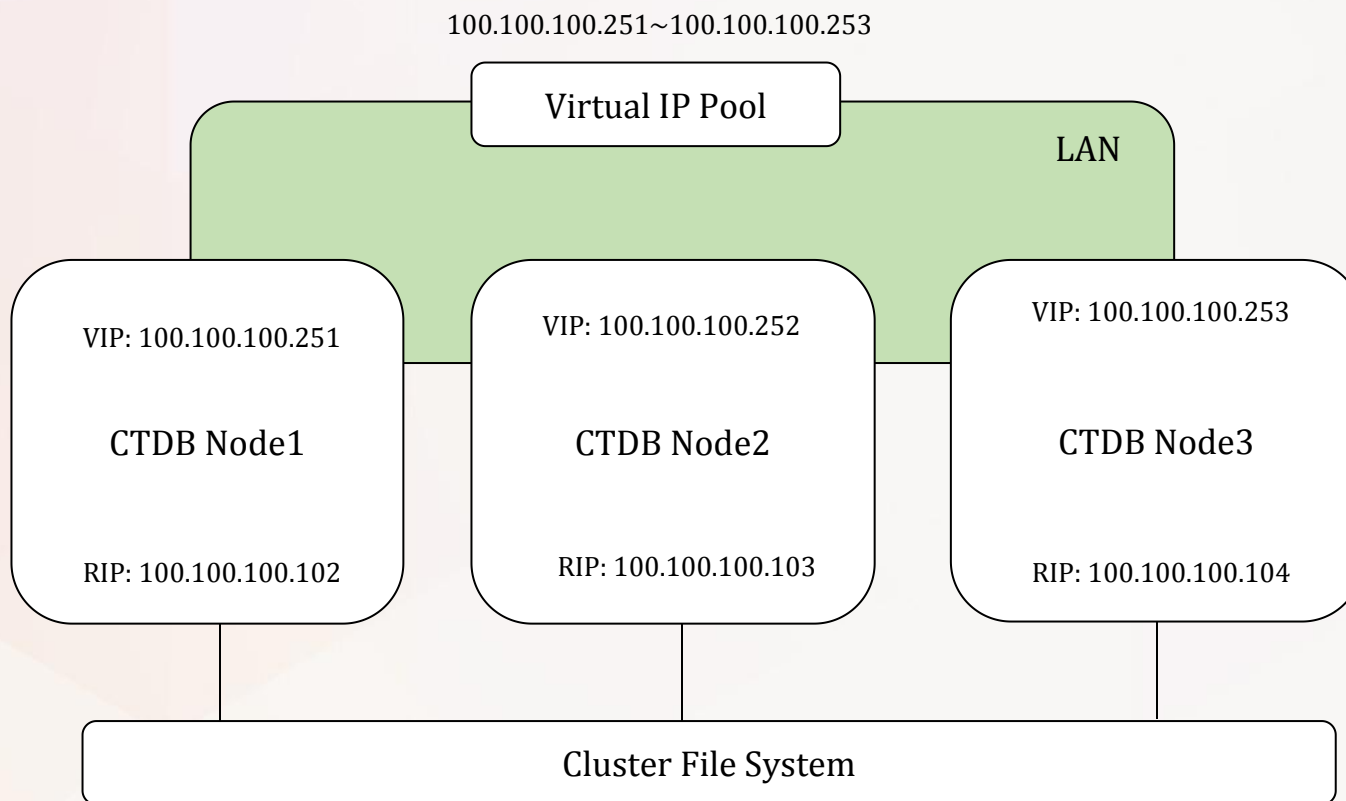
100.100.100.251~100.100.100.253

Virtual IP Pool

LAN

VIP: 100.100.100.251

CTDB Node1

RIP: 100.100.100.102

VIP: 100.100.100.252

CTDB Node2

RIP: 100.100.100.103

VIP: 100.100.100.253

CTDB Node3

RIP: 100.100.100.104

Cluster File System